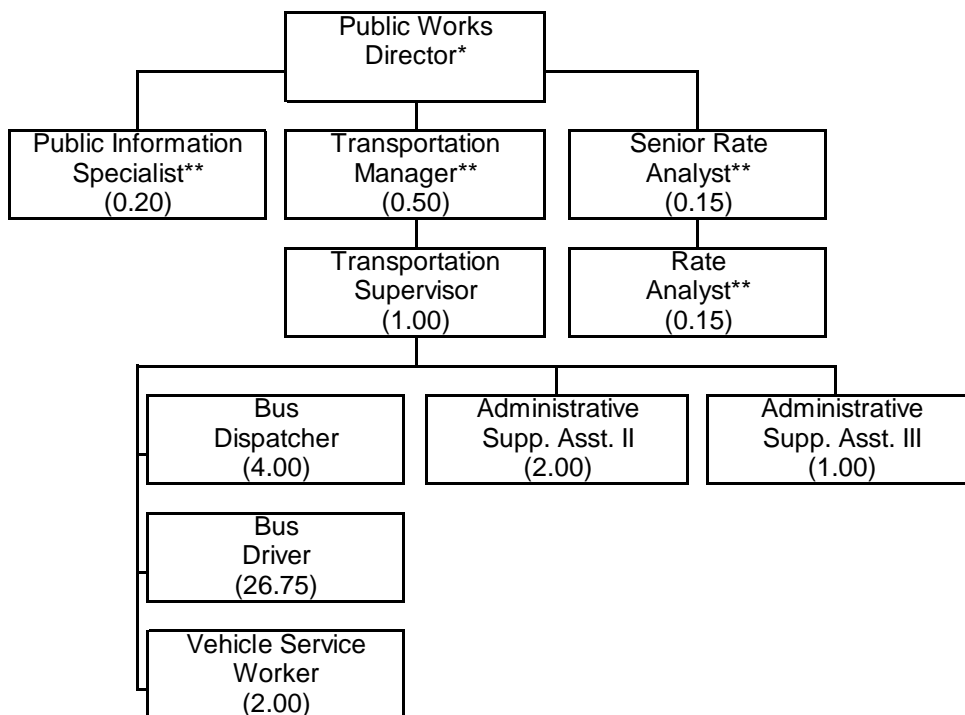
Public Works Director*

Public Information Specialist** (0.20)

Transportation Manager** (0.50)

Senior Rate Analyst** (0.15)

Transportation Supervisor (1.00)

Rate Analyst** (0.15)

Bus Dispatcher (4.00)

Administrative Supp. Asst. II (2.00)

Administrative Supp. Asst. III (1.00)

Bus Driver (26.75)

Vehicle Service Worker (2.00)